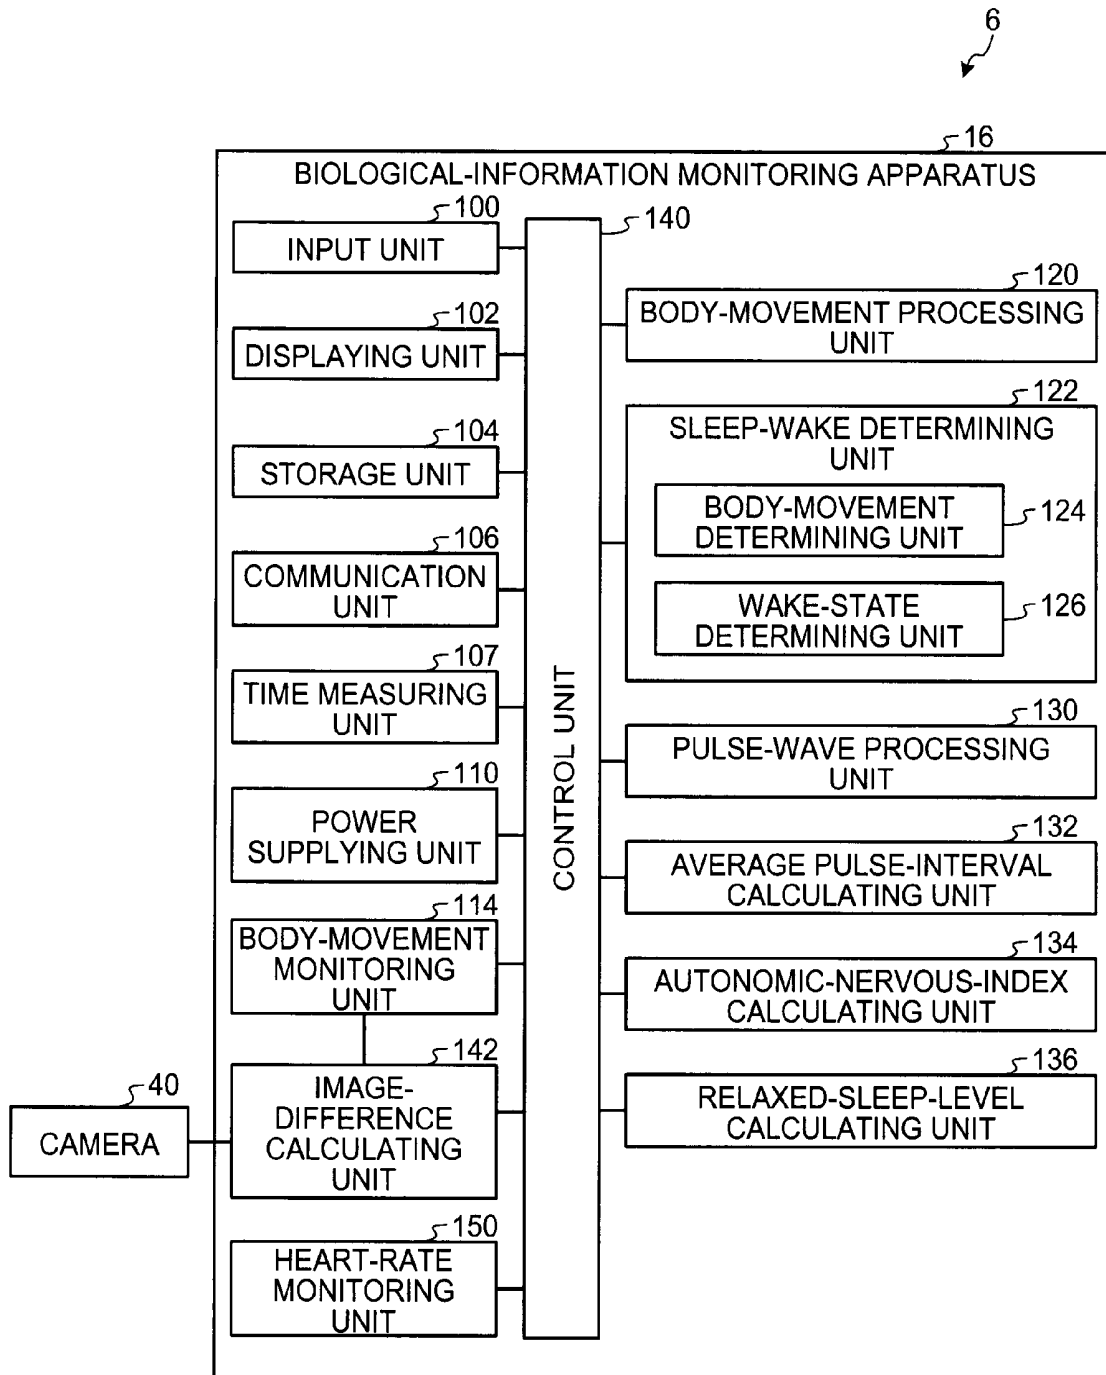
6

16

BIOLOGICAL-INFORMATION MONITORING APPARATUS

100
INPUT UNIT

140

120
BODY-MOVEMENT PROCESSING UNIT

102
DISPLAYING UNIT

122
SLEEP-WAKE DETERMINING UNIT

104
STORAGE UNIT

BODY-MOVEMENT DETERMINING UNIT
124

106
COMMUNICATION UNIT

WAKE-STATE DETERMINING UNIT
126

107
TIME MEASURING UNIT

CONTROL UNIT

130
PULSE-WAVE PROCESSING UNIT

110
POWER SUPPLYING UNIT

132
AVERAGE PULSE-INTERVAL CALCULATING UNIT

114
BODY-MOVEMENT MONITORING UNIT

134
AUTONOMIC-NERVOUS-INDEX CALCULATING UNIT

40
CAMERA

142
IMAGE-DIFFERENCE CALCULATING UNIT

136
RELAXED-SLEEP-LEVEL CALCULATING UNIT

150
HEART-RATE MONITORING UNIT